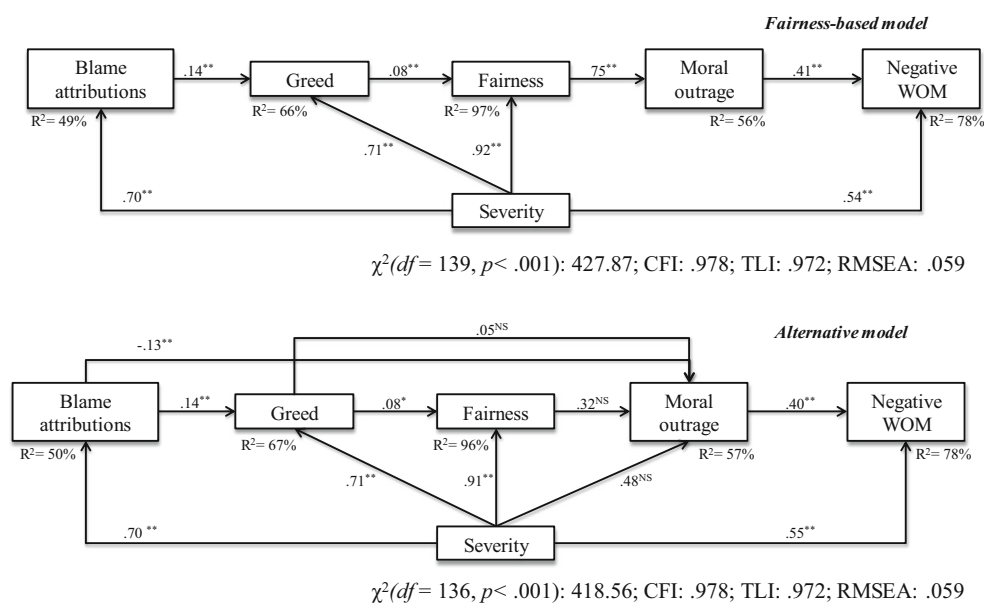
*Fairness-based model*

Blame attributions

$R^2 = 49\%$

$.14^{**}$

Greed

$R^2 = 66\%$

$.08^{**}$

Fairness

$R^2 = 97\%$

$75^{**}$

Moral outrage

$R^2 = 56\%$

$.41^{**}$

Negative WOM

$R^2 = 78\%$

$.71^{**}$

$.92^{**}$

$.70^{**}$

Severity

$.54^{**}$

$\chi^2(df = 139, p < .001)$: 427.87; CFI: .978; TLI: .972; RMSEA: .059

*Alternative model*

$-.13^{**}$

$.05^{NS}$

Blame attributions

$R^2 = 50\%$

$.14^{**}$

Greed

$R^2 = 67\%$

$.08^{*}$

Fairness

$R^2 = 96\%$

$.32^{NS}$

Moral outrage

$R^2 = 57\%$

$.40^{**}$

Negative WOM

$R^2 = 78\%$

$.71^{**}$

$.91^{**}$

$.48^{NS}$

$.70^{**}$

Severity

$.55^{**}$

$\chi^2(df = 136, p < .001)$: 418.56; CFI: .978; TLI: .972; RMSEA: .059